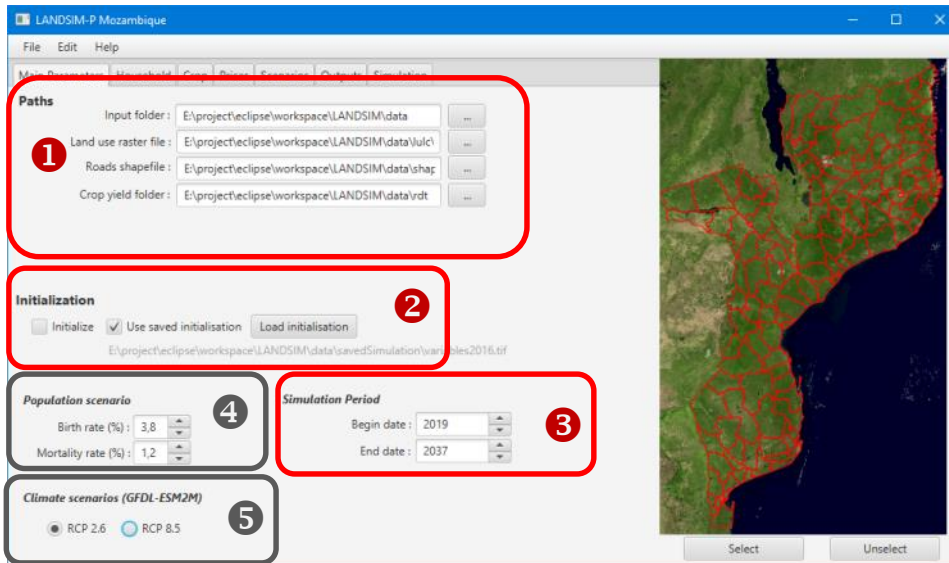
LANDSIM-P Mozambique

File Edit Help

Main Parameters Household Crop Prices Scenarios Outputs Simulation

Paths

1

Input folder : E:\project\eclipse\workspace\LANDSIM\data ...

Land use raster file : E:\project\eclipse\workspace\LANDSIM\data\lulc\ ...

Roads shapefile : E:\project\eclipse\workspace\LANDSIM\data\shap ...

Crop yield folder : E:\project\eclipse\workspace\LANDSIM\data\rdt ...

Initialization

2

Initialize Use saved initialisation Load initialisation

E:\project\eclipse\workspace\LANDSIM\data\savedSimulation\variables2016.tif

Population scenario

4

Birth rate (%) : 3,8

Mortality rate (%) : 1,2

Simulation Period

3

Begin date : 2019

End date : 2037

Climate scenarios (GFDL-ESM2M)

5

RCP 2.6 RCP 8.5

Select Unselect